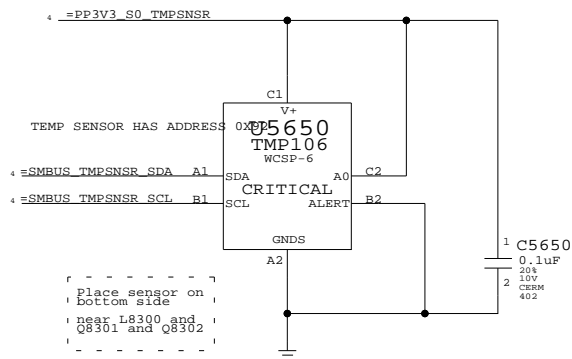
4 =PP3V3_S0_TMPSNSR

C1
V+

TEMP SENSOR HAS ADDRESS 0X92
U5650
TMP106
WCSP-6

4 =SMBUS_TMPSNSR_SDA A1 SDA
A0 C2
CRITICAL
4 =SMBUS_TMPSNSR_SCL B1 SCL
ALERT B2

GNDS
A2

1 C5650
0.1uF
20%
10V
CERM
402
2

Place sensor on bottom side
near L8300 and Q8301 and Q8302